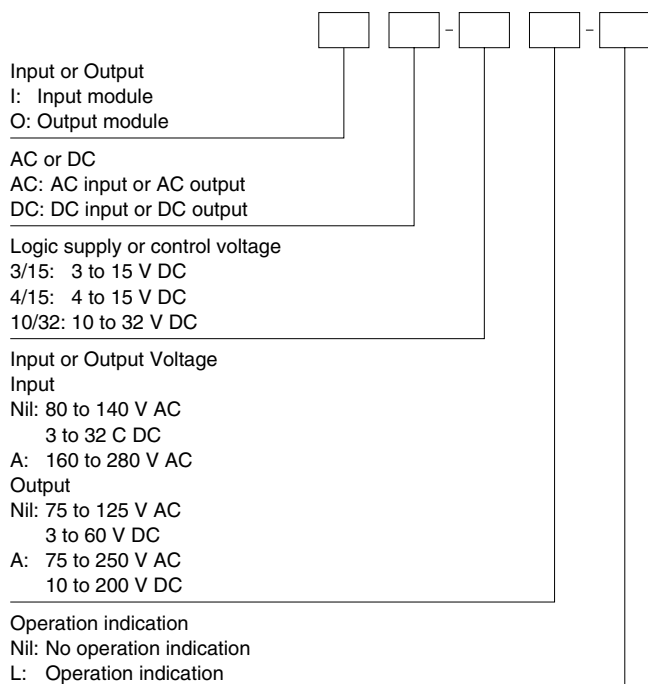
-    -

Input or Output
I: Input module
O: Output module

AC or DC
AC: AC input or AC output
DC: DC input or DC output

Logic supply or control voltage
3/15: 3 to 15 V DC
4/15: 4 to 15 V DC
10/32: 10 to 32 V DC

Input or Output Voltage
Input
Nil: 80 to 140 V AC
3 to 32 C DC
A: 160 to 280 V AC
Output
Nil: 75 to 125 V AC
3 to 60 V DC
A: 75 to 250 V AC
10 to 200 V DC

Operation indication
Nil: No operation indication
L: Operation indication